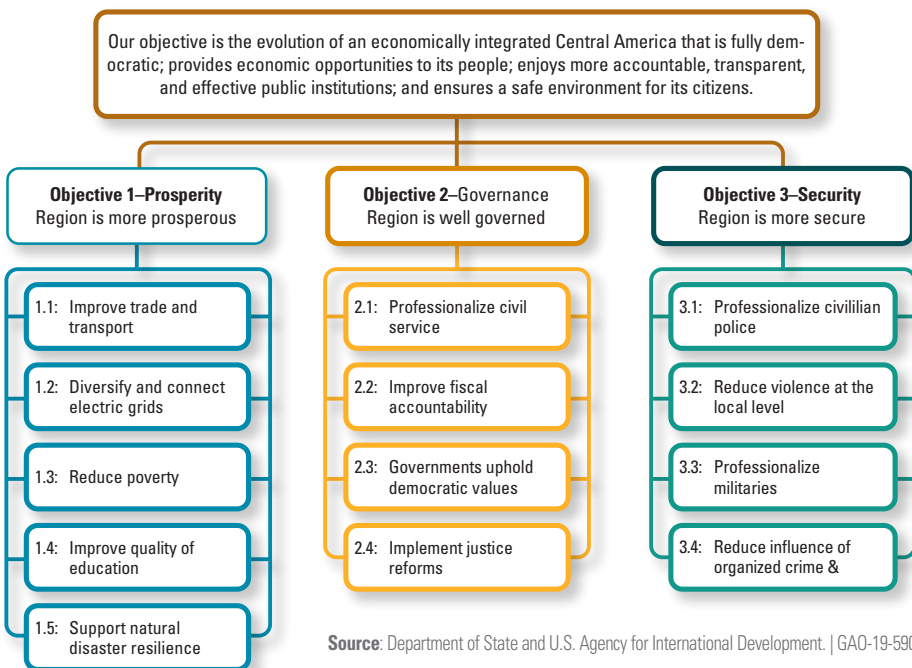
Our objective is the evolution of an economically integrated Central America that is fully democratic; provides economic opportunities to its people; enjoys more accountable, transparent, and effective public institutions; and ensures a safe environment for its citizens.

**Objective 1–Prosperity**
Region is more prosperous

1.1: Improve trade and transport

1.2: Diversify and connect electric grids

1.3: Reduce poverty

1.4: Improve quality of education

1.5: Support natural disaster resilience

**Objective 2**–Governance
Region is well governed

2.1: Professionalize civil service

2.2: Improve fiscal accountability

2.3: Governments uphold democratic values

2.4: Implement justice reforms

**Objective 3–Security**
Region is more secure

3.1: Professionalize civillian police

3.2: Reduce violence at the local level

3.3: Professionalize militaries

3.4: Reduce influence of organized crime &

**Source**: Department of State and U.S. Agency for International Development. | GAO-19-590